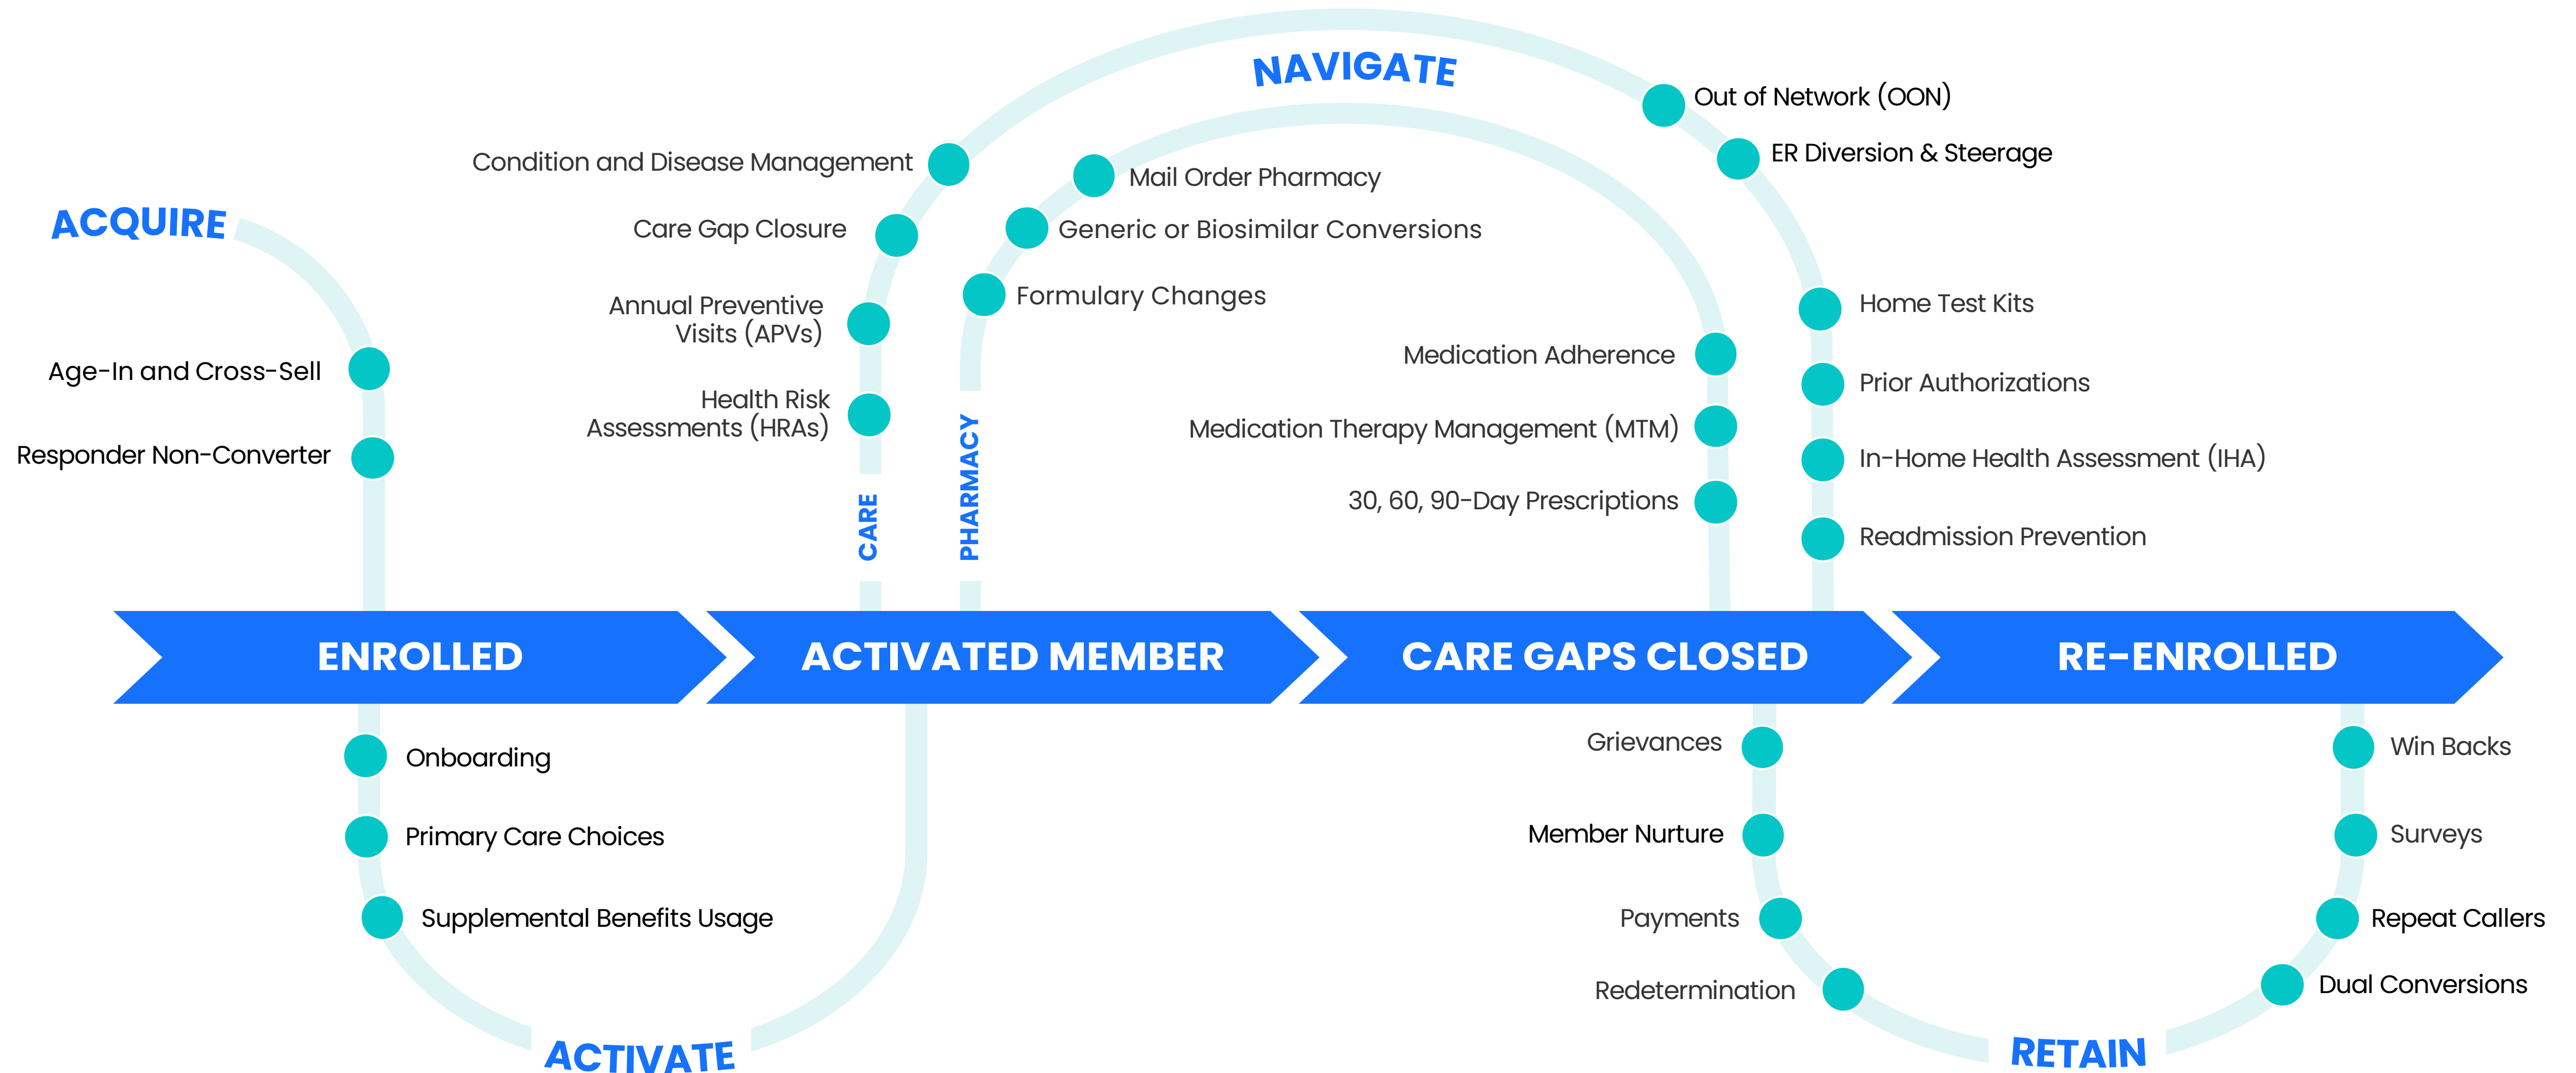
NAVIGATE

Out of Network (OON)

ER Diversion & Steerage

Condition and Disease Management

Mail Order Pharmacy

ACQUIRE

Care Gap Closure

Generic or Biosimilar Conversions

Formulary Changes

Annual Preventive Visits (APVs)

Home Test Kits

Age-In and Cross-Sell

Medication Adherence

Prior Authorizations

Responder Non-Converter

Health Risk Assessments (HRAs)

Medication Therapy Management (MTM)

In-Home Health Assessment (IHA)

30, 60, 90-Day Prescriptions

CARE

PHARMACY

Readmission Prevention

ENROLLED

ACTIVATED MEMBER

CARE GAPS CLOSED

RE-ENROLLED

Onboarding

Grievances

Win Backs

Primary Care Choices

Member Nurture

Surveys

Supplemental Benefits Usage

Payments

Repeat Callers

Redetermination

Dual Conversions

ACTIVATE

RETAIN